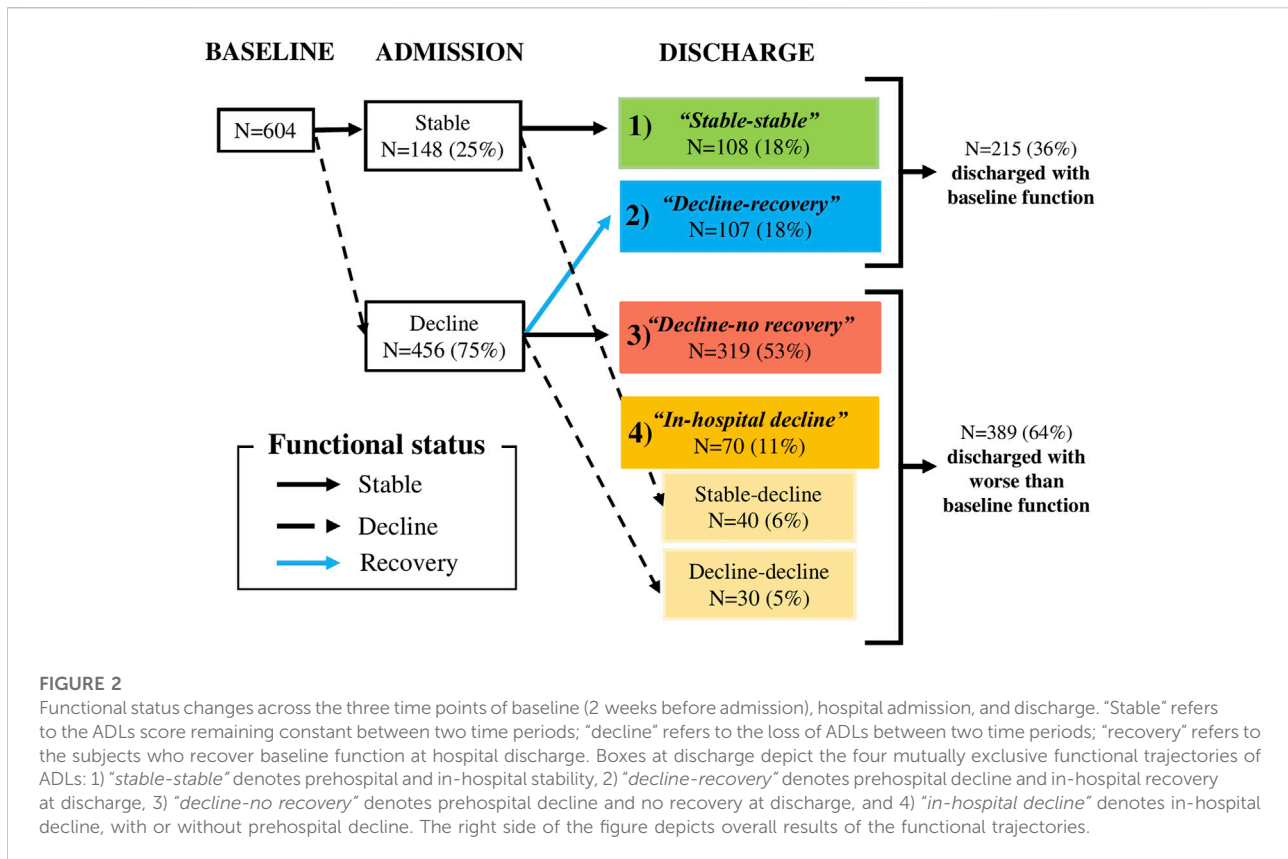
BASELINE ADMISSION DISCHARGE

N=604

Stable
N=148 (25%)

Decline
N=456 (75%)

1) *"Stable-stable"*
N=108 (18%)

2) *"Decline-recovery"*
N=107 (18%)

3) *"Decline-no recovery"*
N=319 (53%)

4) *"In-hospital decline"*
N=70 (11%)

Stable-decline
N=40 (6%)

Decline-decline
N=30 (5%)

N=215 (36%)
discharged with baseline function

N=389 (64%)
discharged with worse than baseline function

Functional status
Stable
Decline
Recovery

FIGURE 2
Functional status changes across the three time points of baseline (2 weeks before admission), hospital admission, and discharge. "Stable" refers to the ADLs score remaining constant between two time periods; "decline" refers to the loss of ADLs between two time periods; "recovery" refers to the subjects who recover baseline function at hospital discharge. Boxes at discharge depict the four mutually exclusive functional trajectories of ADLs: 1) "*stable-stable*" denotes prehospital and in-hospital stability, 2) "*decline-recovery*" denotes prehospital decline and in-hospital recovery at discharge, 3) "*decline-no recovery*" denotes prehospital decline and no recovery at discharge, and 4) "*in-hospital decline*" denotes in-hospital decline, with or without prehospital decline. The right side of the figure depicts overall results of the functional trajectories.